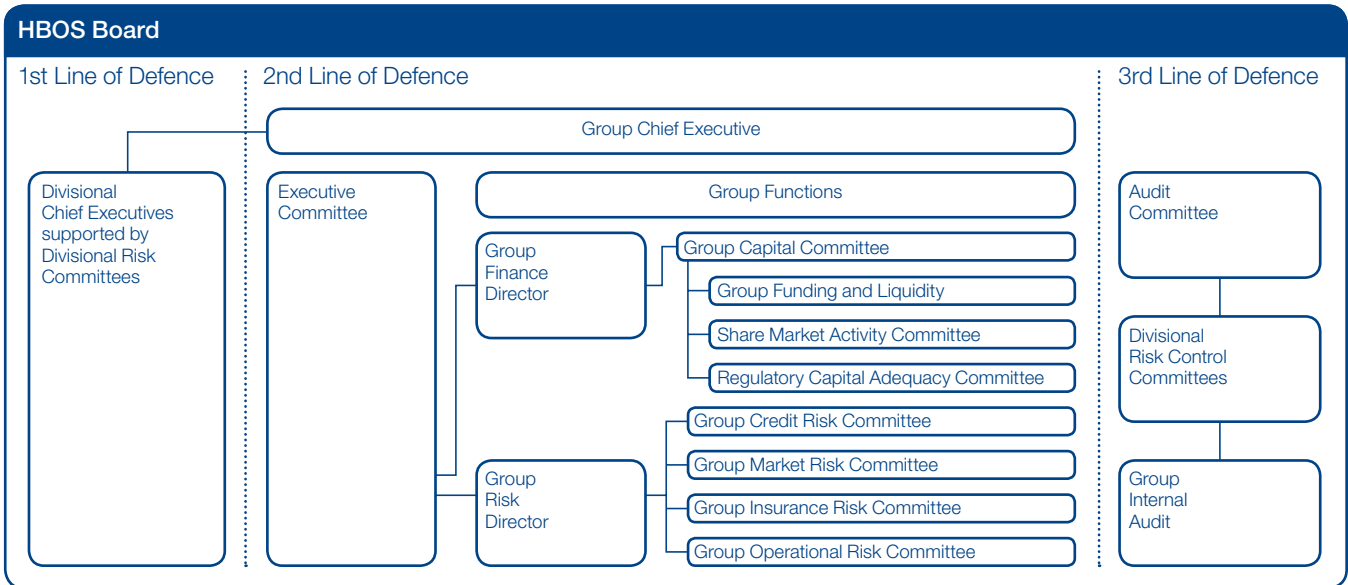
HBOS Board

1st Line of Defence

Divisional Chief Executives supported by Divisional Risk Committees

2nd Line of Defence

Group Chief Executive

Executive Committee

Group Functions

Group Finance Director

Group Capital Committee

Group Funding and Liquidity

Share Market Activity Committee

Regulatory Capital Adequacy Committee

Group Risk Director

Group Credit Risk Committee

Group Market Risk Committee

Group Insurance Risk Committee

Group Operational Risk Committee

3rd Line of Defence

Audit Committee

Divisional Risk Control Committees

Group Internal Audit